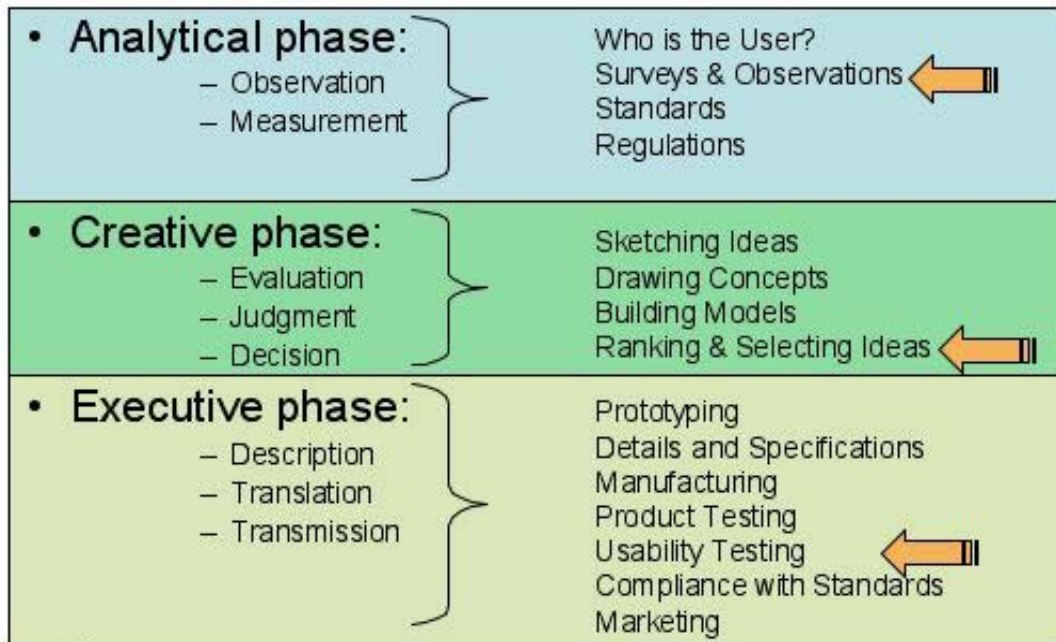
• Analytical phase:
– Observation
– Measurement

Who is the User?
Surveys & Observations
Standards
Regulations

• Creative phase:
– Evaluation
– Judgment
– Decision

Sketching Ideas
Drawing Concepts
Building Models
Ranking & Selecting Ideas

• Executive phase:
– Description
– Translation
– Transmission

Prototyping
Details and Specifications
Manufacturing
Product Testing
Usability Testing
Compliance with Standards
Marketing